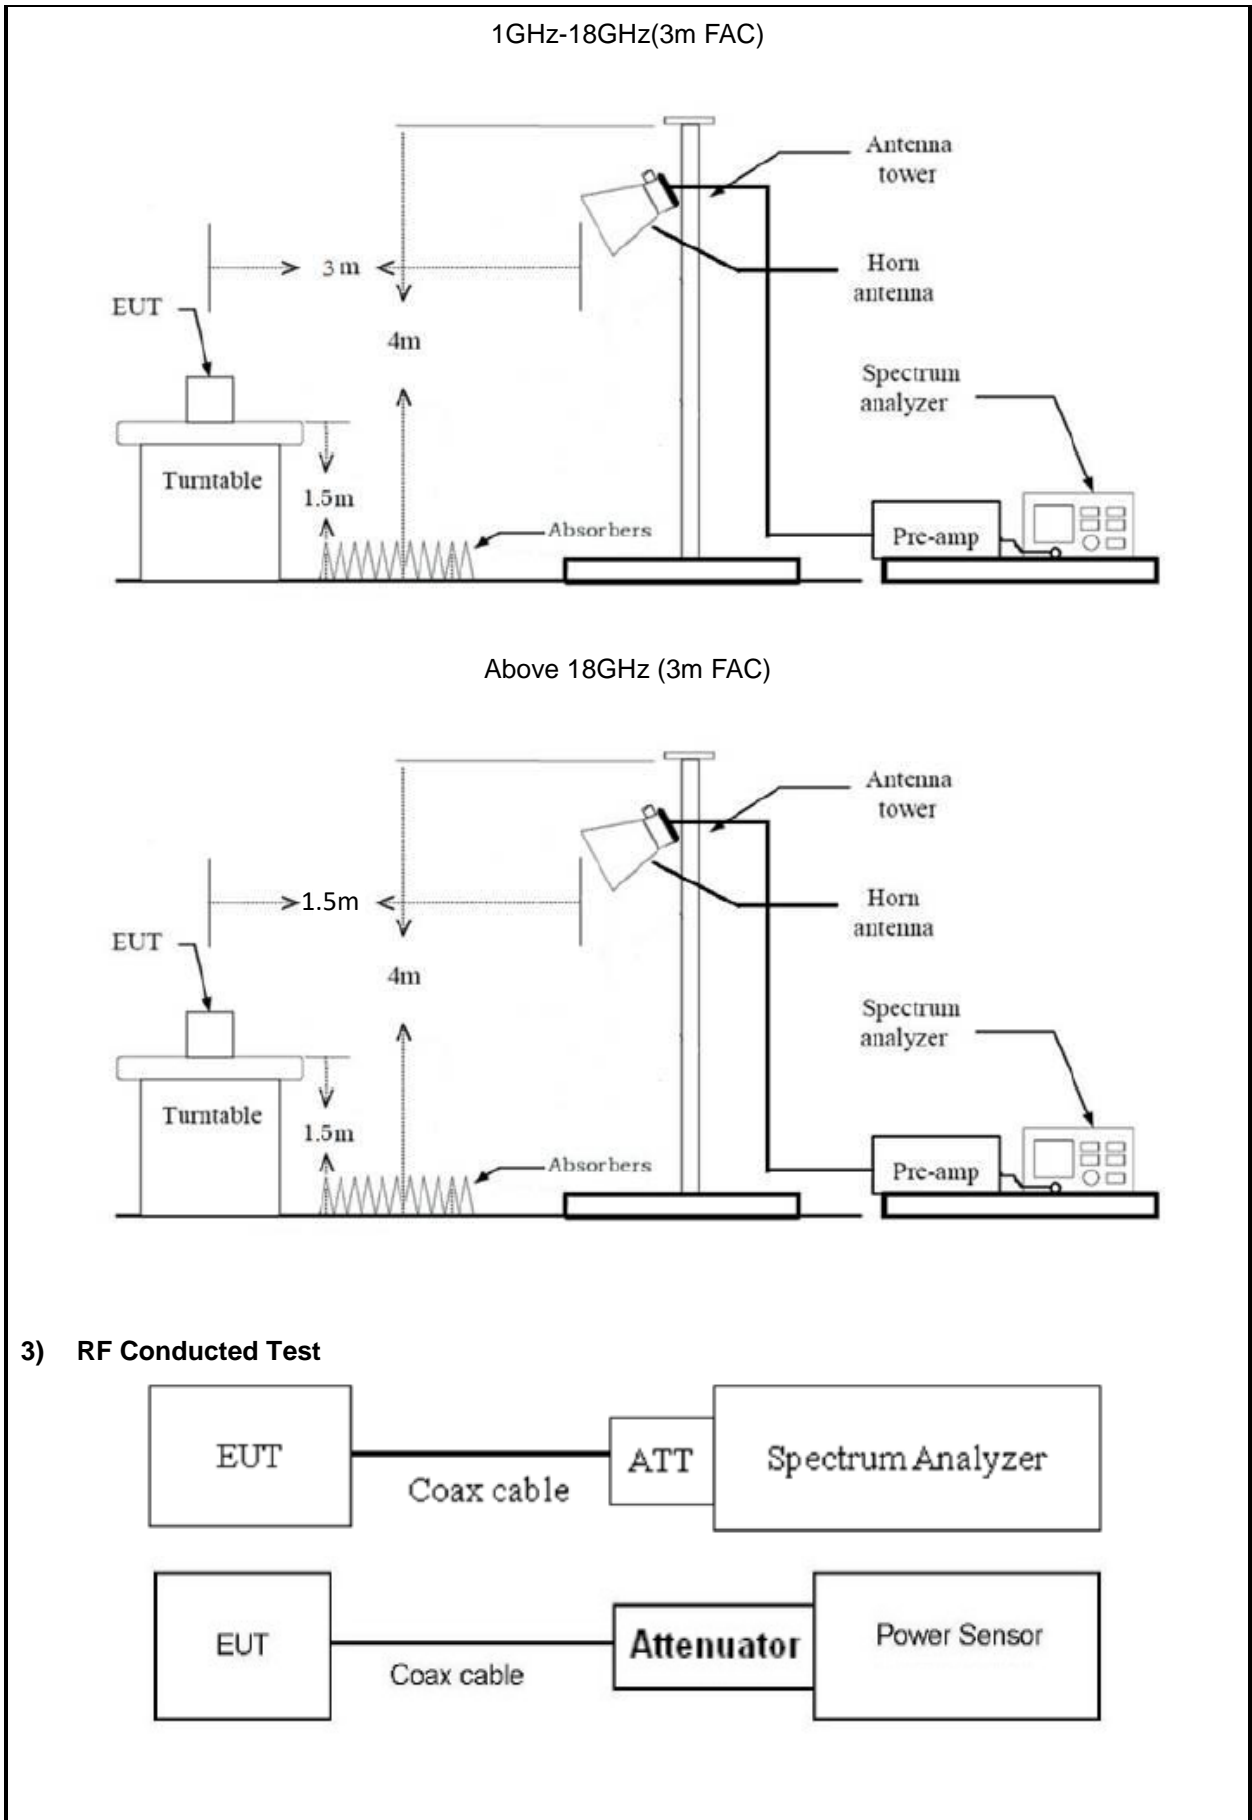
1GHz-18GHz(3m FAC)

Antenna tower

3 m

Horn antenna

EUT

4m

Spectrum analyzer

Turntable

1.5m

Absorbers

Pre-amp

Above 18GHz (3m FAC)

Antenna tower

1.5m

Horn antenna

EUT

4m

Spectrum analyzer

Turntable

1.5m

Absorbers

Pre-amp

3) RF Conducted Test

EUT

Coax cable

ATT

Spectrum Analyzer

EUT

Coax cable

Attenuator

Power Sensor